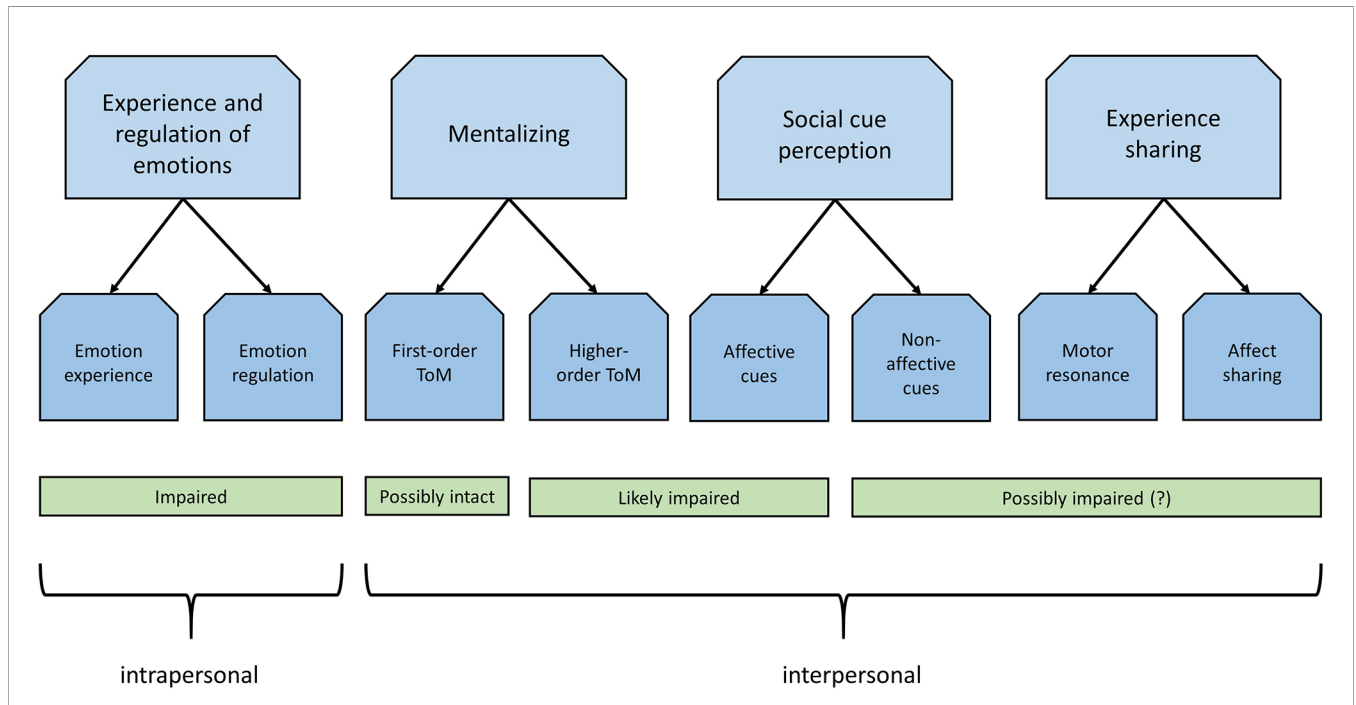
Experience and regulation of emotions

Mentalizing

Social cue perception

Experience sharing

Emotion experience

Emotion regulation

First-order ToM

Higher-order ToM

Affective cues

Non-affective cues

Motor resonance

Affect sharing

Impaired

Possibly intact

Likely impaired

Possibly impaired (?)

intrapersonal

interpersonal